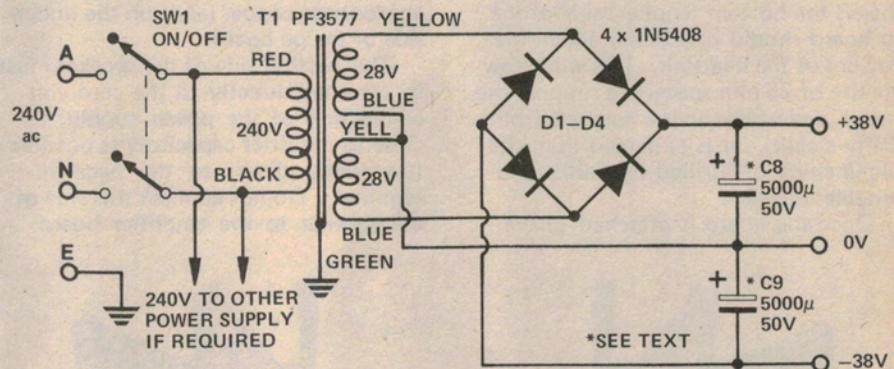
SW1 ON/OFF

T1 PF3577 YELLOW

4 x 1N5408

A

RED

28V

BLUE

240V ac

240V

YELL

D1–D4

+38V

N

BLACK

28V

+ * C8 5000$\mu$ 50V

E

BLUE

GREEN

0V

240V TO OTHER POWER SUPPLY IF REQUIRED

+ * C9 5000$\mu$ 50V

*SEE TEXT

–38V